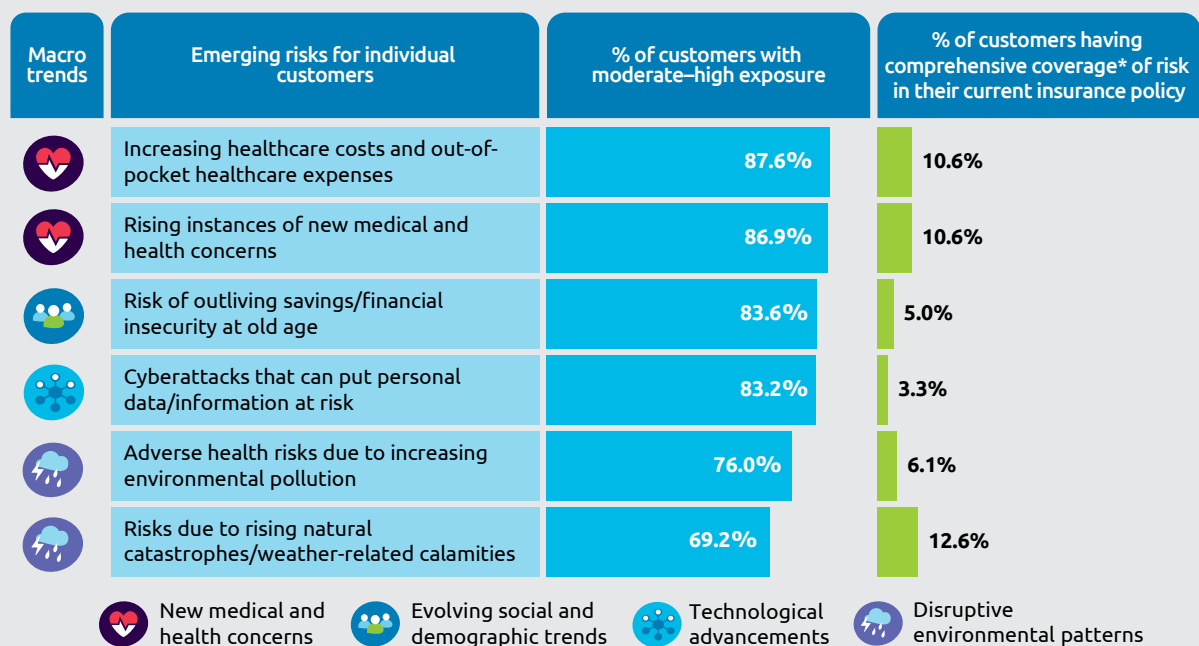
| Macro trends | Emerging risks for individual customers | % of customers with moderate–high exposure | % of customers having comprehensive coverage* of risk in their current insurance policy |
|---|---|---|---|
| | Increasing healthcare costs and out-of-pocket healthcare expenses | 87.6% | 10.6% |
| | Rising instances of new medical and health concerns | 86.9% | 10.6% |
| | Risk of outliving savings/financial insecurity at old age | 83.6% | 5.0% |
| | Cyberattacks that can put personal data/information at risk | 83.2% | 3.3% |
| | Adverse health risks due to increasing environmental pollution | 76.0% | 6.1% |
| | Risks due to rising natural catastrophes/weather-related calamities | 69.2% | 12.6% |

New medical and health concerns
Evolving social and demographic trends
Technological advancements
Disruptive environmental patterns